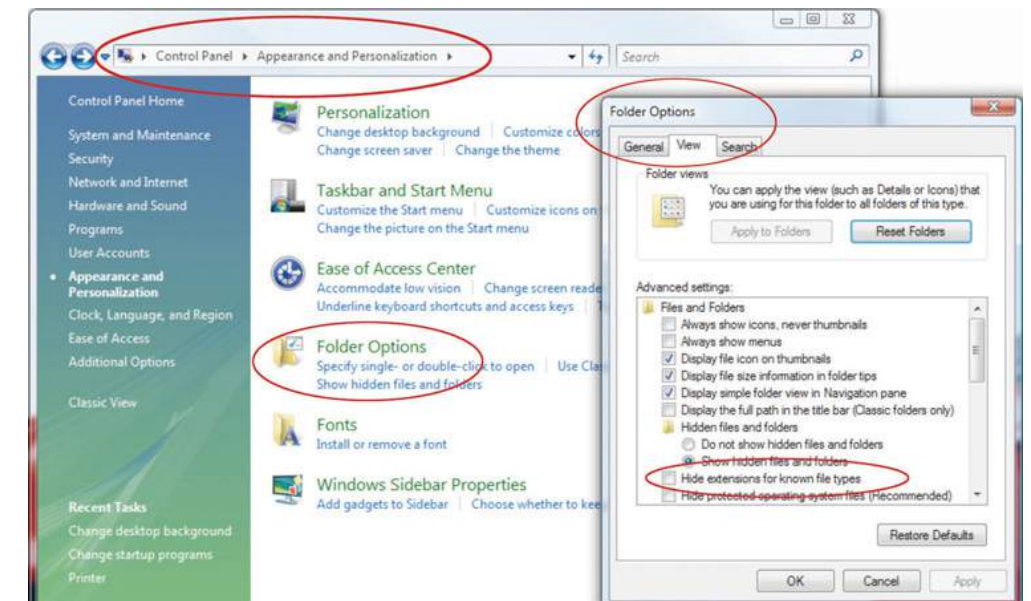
Control Panel ▸ Appearance and Personalization ▸

Search

Control Panel Home

System and Maintenance

Security

Network and Internet

Hardware and Sound

Programs

User Accounts

Appearance and Personalization

Clock, Language, and Region

Ease of Access

Additional Options

Classic View

Recent Tasks

Change desktop background

Change startup programs

Printer

Personalization

Change desktop background | Customize colors

Change screen saver | Change the theme

Taskbar and Start Menu

Customize the Start menu | Customize icons on

Change the picture on the Start menu

Ease of Access Center

Accommodate low vision | Change screen reade

Underline keyboard shortcuts and access keys

Folder Options

Specify single- or double-click to open | Use Cla

Show hidden files and folders

Fonts

Install or remove a font

Windows Sidebar Properties

Add gadgets to Sidebar | Choose whether to kee

Folder Options

General View Search

Folder views

You can apply the view (such as Details or Icons) that you are using for this folder to all folders of this type.

Apply to Folders

Reset Folders

Advanced settings:

Files and Folders

Always show icons, never thumbnails

Always show menus

Display file icon on thumbnails

Display file size information in folder tips

Display simple folder view in Navigation pane

Display the full path in the title bar (Classic folders only)

Hidden files and folders

Do not show hidden files and folders

Show hidden files and folders

Hide extensions for known file types

Hide protected operating system files (Recommended)

Restore Defaults

OK

Cancel

Apply